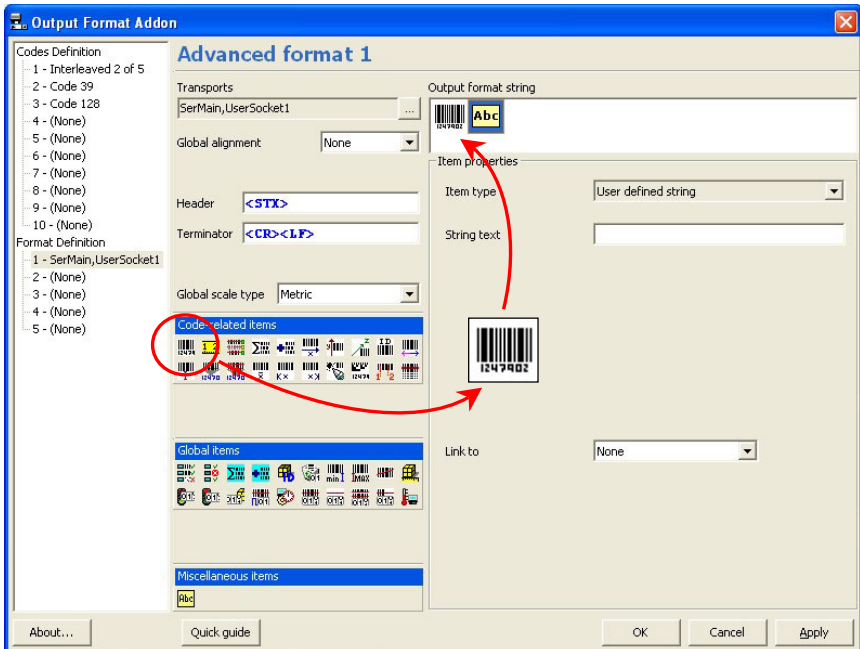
Output Format Addon

Codes Definition
1 - Interleaved 2 of 5
2 - Code 39
3 - Code 128
4 - (None)
5 - (None)
6 - (None)
7 - (None)
8 - (None)
9 - (None)
10 - (None)
Format Definition
1 - SerMain,UserSocket1
2 - (None)
3 - (None)
4 - (None)
5 - (None)

Advanced format 1

Transports
SerMain,UserSocket1
...

Global alignment
None

Header
<STX>

Terminator
<CR><LF>

Global scale type
Metric

Code-related items

Global items

Miscellaneous items

Output format string

Abc

Item properties

Item type
User defined string

String text

1247902

Link to
None

About...
Quick guide
OK
Cancel
Apply